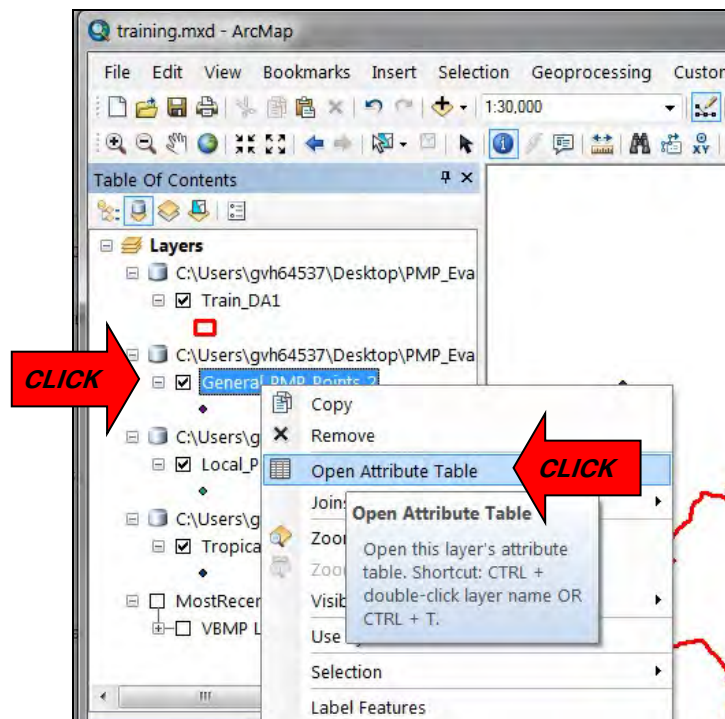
training.mxd - ArcMap

File Edit View Bookmarks Insert Selection Geoprocessing Custor

1:30,000

Table Of Contents

Layers

C:\Users\gvh64537\Desktop\PMP_Eva

Train_DA1

C:\Users\gvh64537\Desktop\PMP_Eva

CLICK

General_PMP_Points_2

C:\Users\g

Local_P

C:\Users\g

Tropica

MostRecer

VBMP L

Copy

Remove

Open Attribute Table

CLICK

Joins

Zoom

Zoom

Visib

Use

Open Attribute Table

Open this layer's attribute table. Shortcut: CTRL + double-click layer name OR CTRL + T.

Selection

Label Features